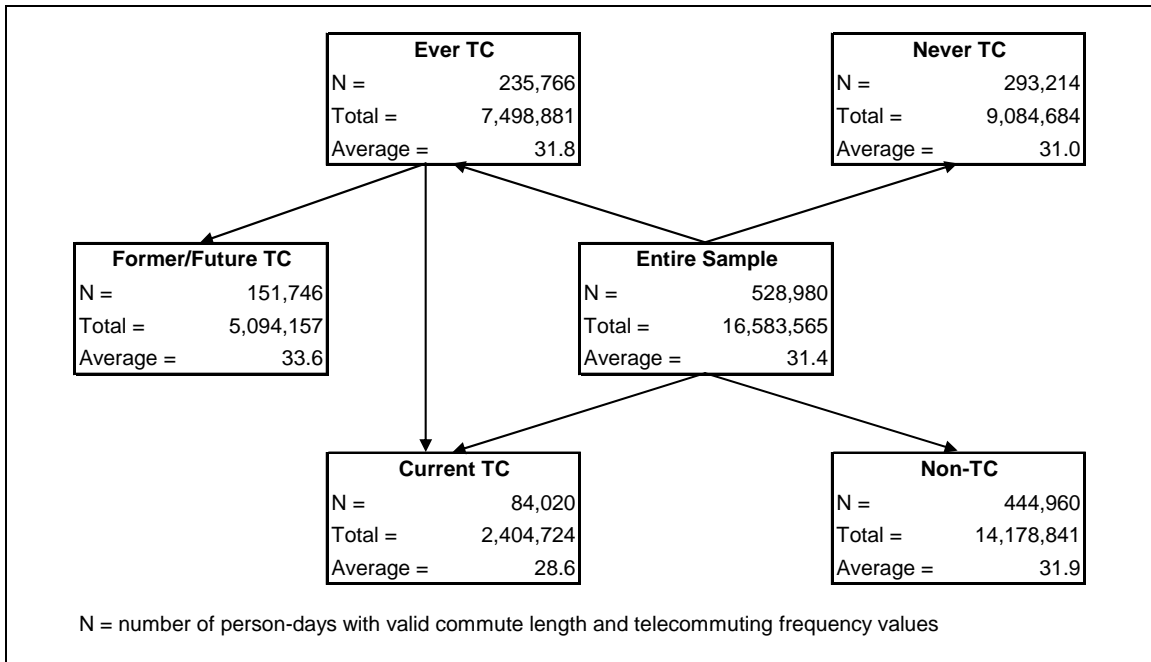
Ever TC
N = 235,766
Total = 7,498,881
Average = 31.8

Never TC
N = 293,214
Total = 9,084,684
Average = 31.0

Former/Future TC
N = 151,746
Total = 5,094,157
Average = 33.6

Entire Sample
N = 528,980
Total = 16,583,565
Average = 31.4

Current TC
N = 84,020
Total = 2,404,724
Average = 28.6

Non-TC
N = 444,960
Total = 14,178,841
Average = 31.9

N = number of person-days with valid commute length and telecommuting frequency values